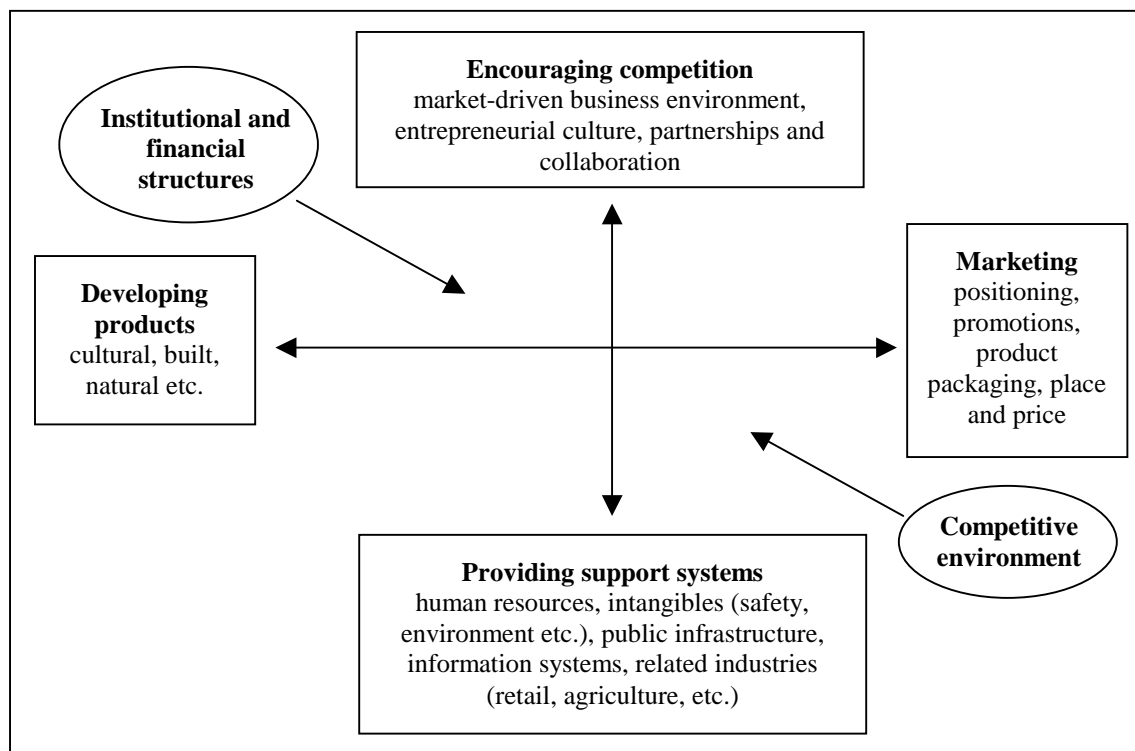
Institutional and financial structures

Encouraging competition
market-driven business environment, entrepreneurial culture, partnerships and collaboration

Developing products
cultural, built, natural etc.

Marketing
positioning, promotions, product packaging, place and price

Competitive environment

Providing support systems
human resources, intangibles (safety, environment etc.), public infrastructure, information systems, related industries (retail, agriculture, etc.)